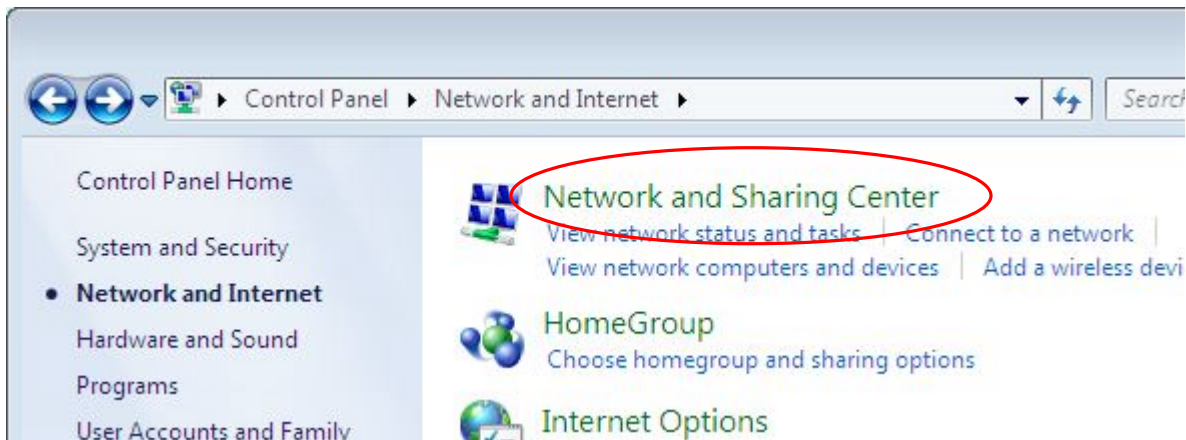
Control Panel ▸ Network and Internet ▸

Search

Control Panel Home

System and Security

• Network and Internet

Hardware and Sound

Programs

User Accounts and Family

Network and Sharing Center

View network status and tasks | Connect to a network |

View network computers and devices | Add a wireless devi

HomeGroup

Choose homegroup and sharing options

Internet Options